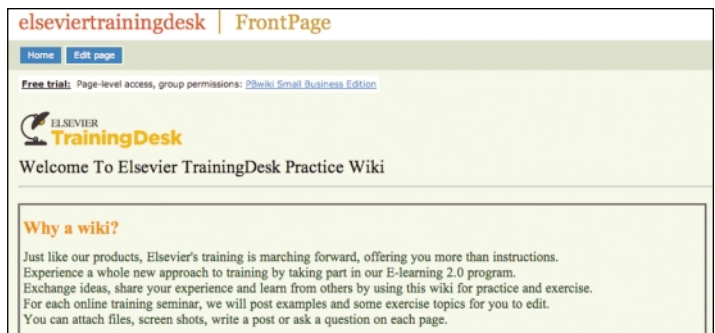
elseviertrainingdesk | FrontPage

Home Edit page

Free trial: Page-level access, group permissions: PBwiki Small Business Edition

ELSEVIER
TrainingDesk

Welcome To Elsevier TrainingDesk Practice Wiki

Why a wiki?

Just like our products, Elsevier's training is marching forward, offering you more than instructions.
Experience a whole new approach to training by taking part in our E-learning 2.0 program.
Exchange ideas, share your experience and learn from others by using this wiki for practice and exercise.
For each online training seminar, we will post examples and some exercise topics for you to edit.
You can attach files, screen shots, write a post or ask a question on each page.